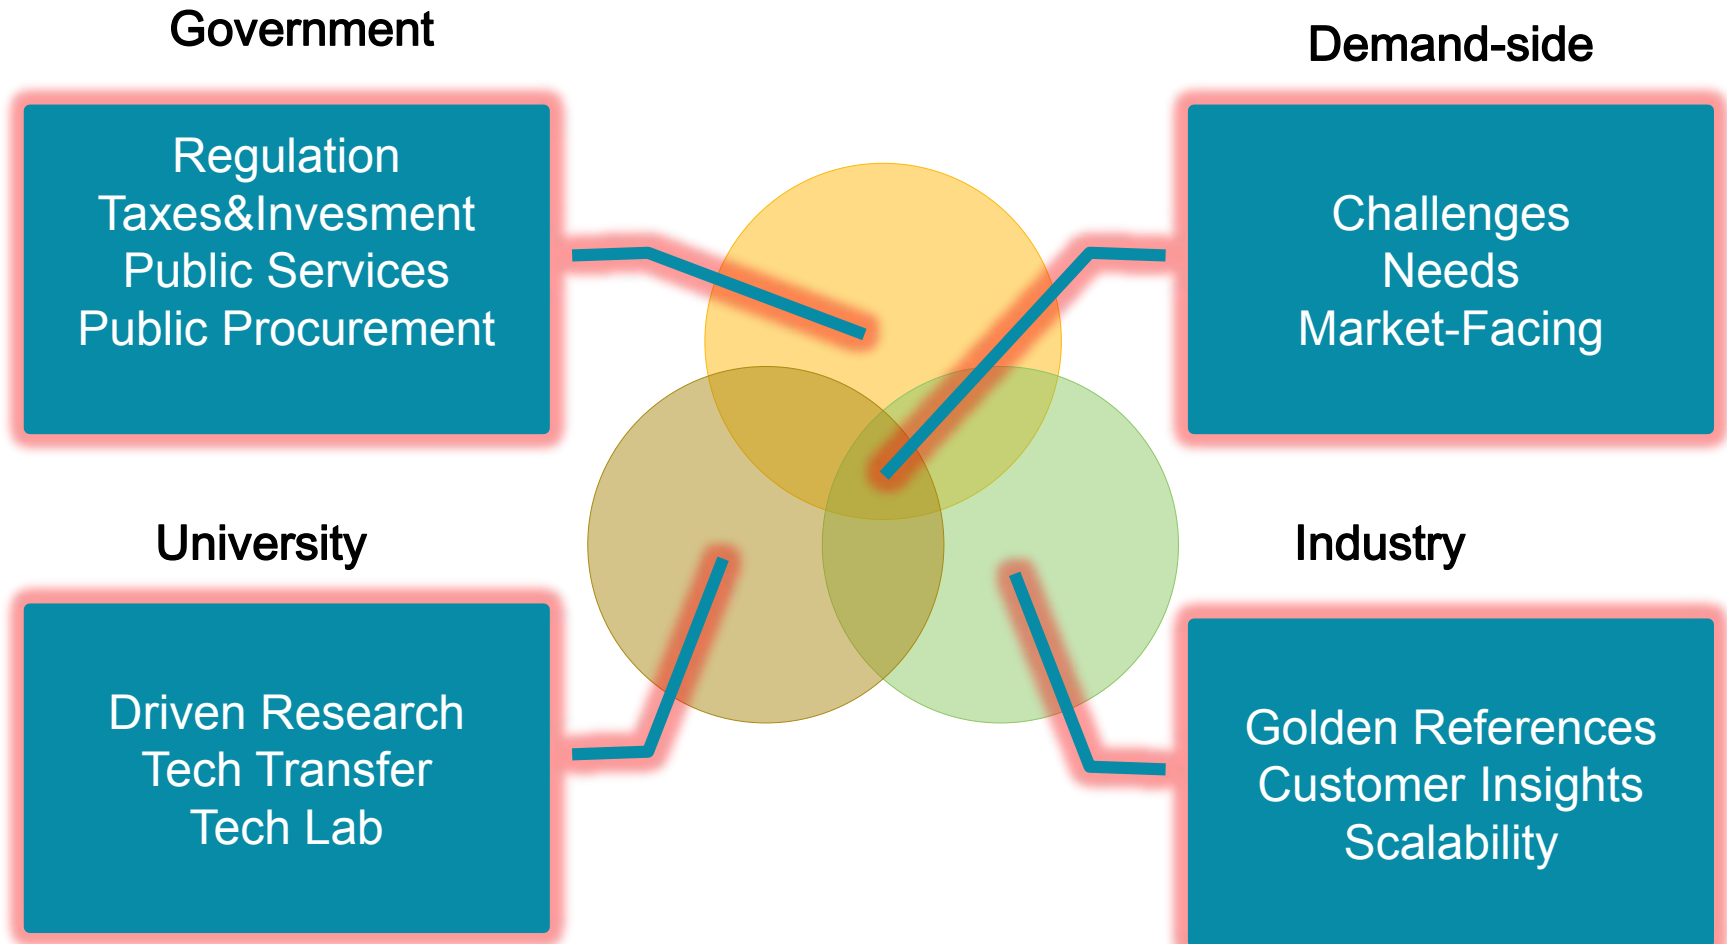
Government

Regulation
Taxes&Invesment
Public Services
Public Procurement

Demand-side

Challenges
Needs
Market-Facing

University

Driven Research
Tech Transfer
Tech Lab

Industry

Golden References
Customer Insights
Scalability